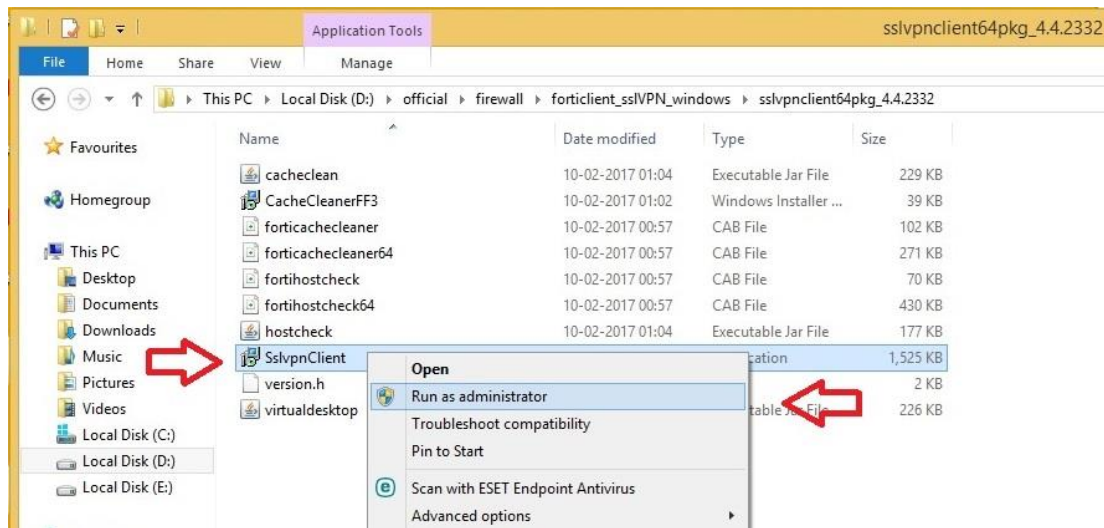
Application Tools

sslvpnclient64pkg_4.4.2332

File Home Share View Manage

This PC › Local Disk (D:) › official › firewall › forticlient_sslVPN_windows › sslvpnclient64pkg_4.4.2332

Favourites

Homegroup

This PC
Desktop
Documents
Downloads
Music
Pictures
Videos
Local Disk (C:)
Local Disk (D:)
Local Disk (E:)

| Name | Date modified | Type | Size |
|---|---|---|---|
| cacheclean | 10-02-2017 01:04 | Executable Jar File | 229 KB |
| CacheCleanerFF3 | 10-02-2017 01:02 | Windows Installer ... | 39 KB |
| forticachecleaner | 10-02-2017 00:57 | CAB File | 102 KB |
| forticachecleaner64 | 10-02-2017 00:57 | CAB File | 271 KB |
| fortihostcheck | 10-02-2017 00:57 | CAB File | 70 KB |
| fortihostcheck64 | 10-02-2017 00:57 | CAB File | 430 KB |
| hostcheck | 10-02-2017 01:04 | Executable Jar File | 177 KB |
| SslvpnClient | | ication | 1,525 KB |
| version.h | | | 2 KB |
| virtualdesktop | | utable Jar File | 226 KB |

Open
Run as administrator
Troubleshoot compatibility
Pin to Start
Scan with ESET Endpoint Antivirus
Advanced options